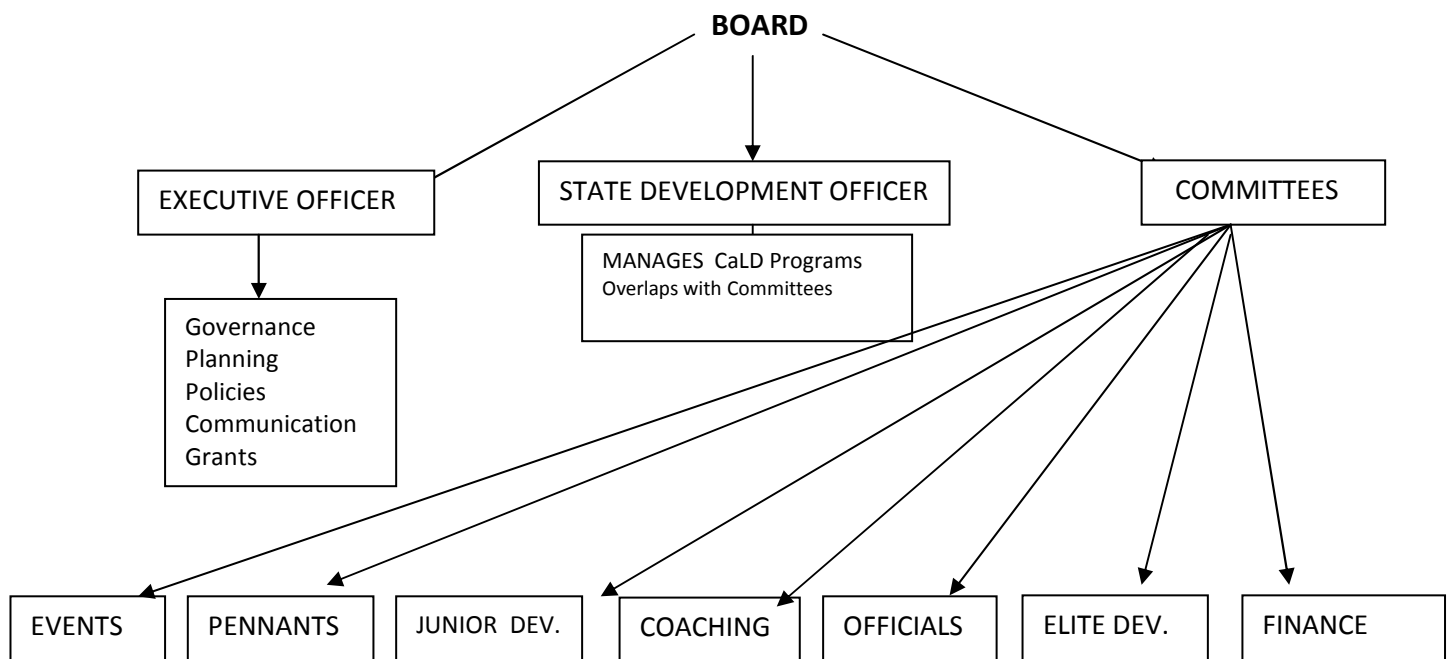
BOARD

EXECUTIVE OFFICER

Governance
Planning
Policies
Communication
Grants

STATE DEVELOPMENT OFFICER

MANAGES CaLD Programs
Overlaps with Committees

COMMITTEES

EVENTS

PENNANTS

JUNIOR DEV.

COACHING

OFFICIALS

ELITE DEV.

FINANCE